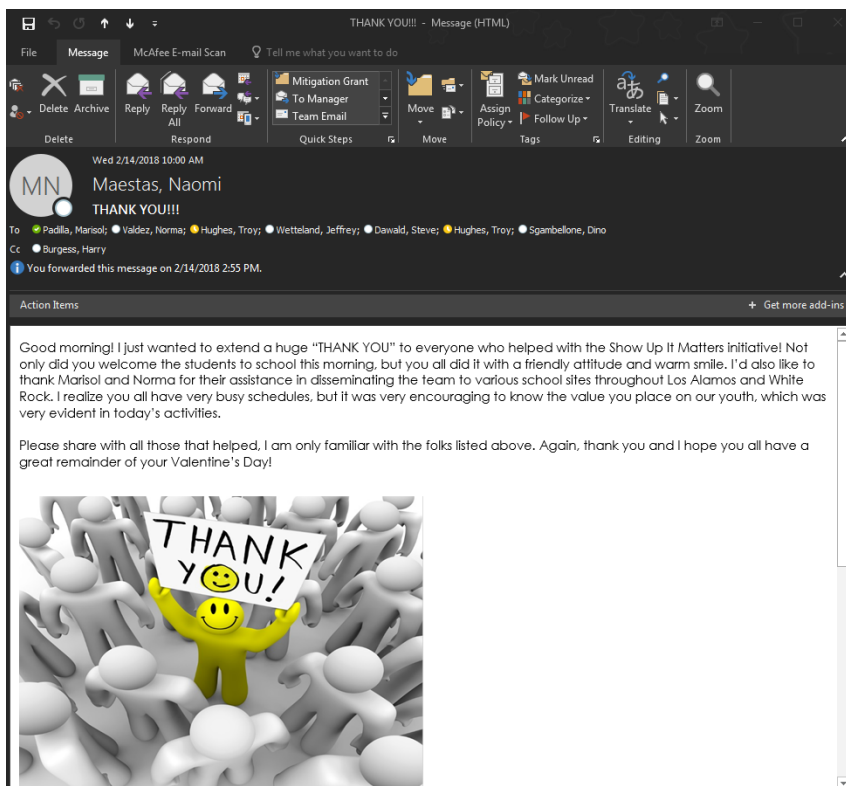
THANK YOU!!! - Message (HTML)

File Message McAfee E-mail Scan Tell me what you want to do

Delete Archive
Delete

Reply Reply All Forward
Respond

Mitigation Grant
To Manager
Team Email
Quick Steps

Move
Move

Assign Policy
Mark Unread
Categorize
Follow Up
Tags

Translate
Editing

Zoom
Zoom

Wed 2/14/2018 10:00 AM
MN
Maestas, Naomi
THANK YOU!!!
To Padilla, Marisol; Valdez, Norma; Hughes, Troy; Wetteland, Jeffrey; Dawald, Steve; Hughes, Troy; Sgambellone, Dino
Cc Burgess, Harry
You forwarded this message on 2/14/2018 2:55 PM.

Action Items
+ Get more add-ins

Good morning! I just wanted to extend a huge "THANK YOU" to everyone who helped with the Show Up It Matters initiative! Not only did you welcome the students to school this morning, but you all did it with a friendly attitude and warm smile. I'd also like to thank Marisol and Norma for their assistance in disseminating the team to various school sites throughout Los Alamos and White Rock. I realize you all have very busy schedules, but it was very encouraging to know the value you place on our youth, which was very evident in today's activities.

Please share with all those that helped, I am only familiar with the folks listed above. Again, thank you and I hope you all have a great remainder of your Valentine's Day!

THANK YOU!